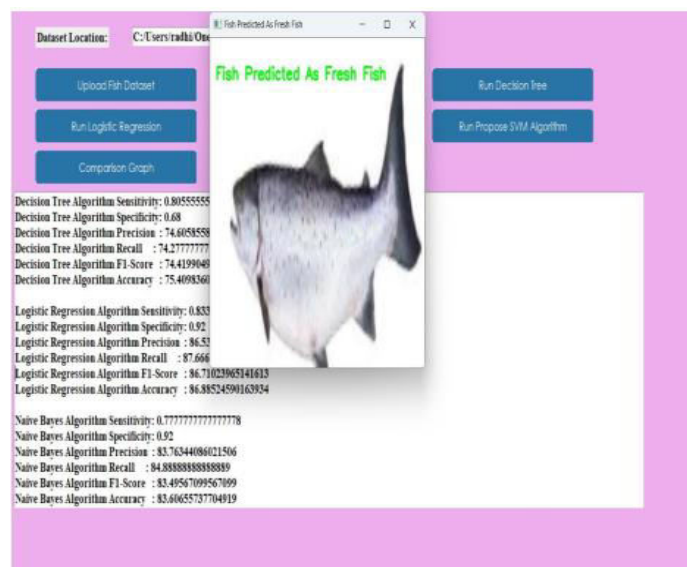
Dataset Location: C:/Users/radhi/One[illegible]

Fish Predicted As Fresh Fish

Fish Predicted As Fresh Fish

Upload Fish Dataset

Run Decision Tree

Run Logistic Regression

Run Propose SVM Algorithm

Comparison Graph

Decision Tree Algorithm Sensitivity: 0.80555555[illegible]
Decision Tree Algorithm Specificity: 0.68
Decision Tree Algorithm Precision : 74.6058558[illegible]
Decision Tree Algorithm Recall : 74.27777777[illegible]
Decision Tree Algorithm F1-Score : 74.4199049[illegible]
Decision Tree Algorithm Accuracy : 75.4098360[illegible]

Logistic Regression Algorithm Sensitivity: 0.833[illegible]
Logistic Regression Algorithm Specificity: 0.92
Logistic Regression Algorithm Precision : 86.5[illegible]
Logistic Regression Algorithm Recall : 87.666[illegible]
Logistic Regression Algorithm F1-Score : 86.71023965141613
Logistic Regression Algorithm Accuracy : 86.88524590163934

Naive Bayes Algorithm Sensitivity: 0.7777777777777778
Naive Bayes Algorithm Specificity: 0.92
Naive Bayes Algorithm Precision : 83.76344086021506
Naive Bayes Algorithm Recall : 84.88888888888889
Naive Bayes Algorithm F1-Score : 83.49567099567099
Naive Bayes Algorithm Accuracy : 83.60655737704919